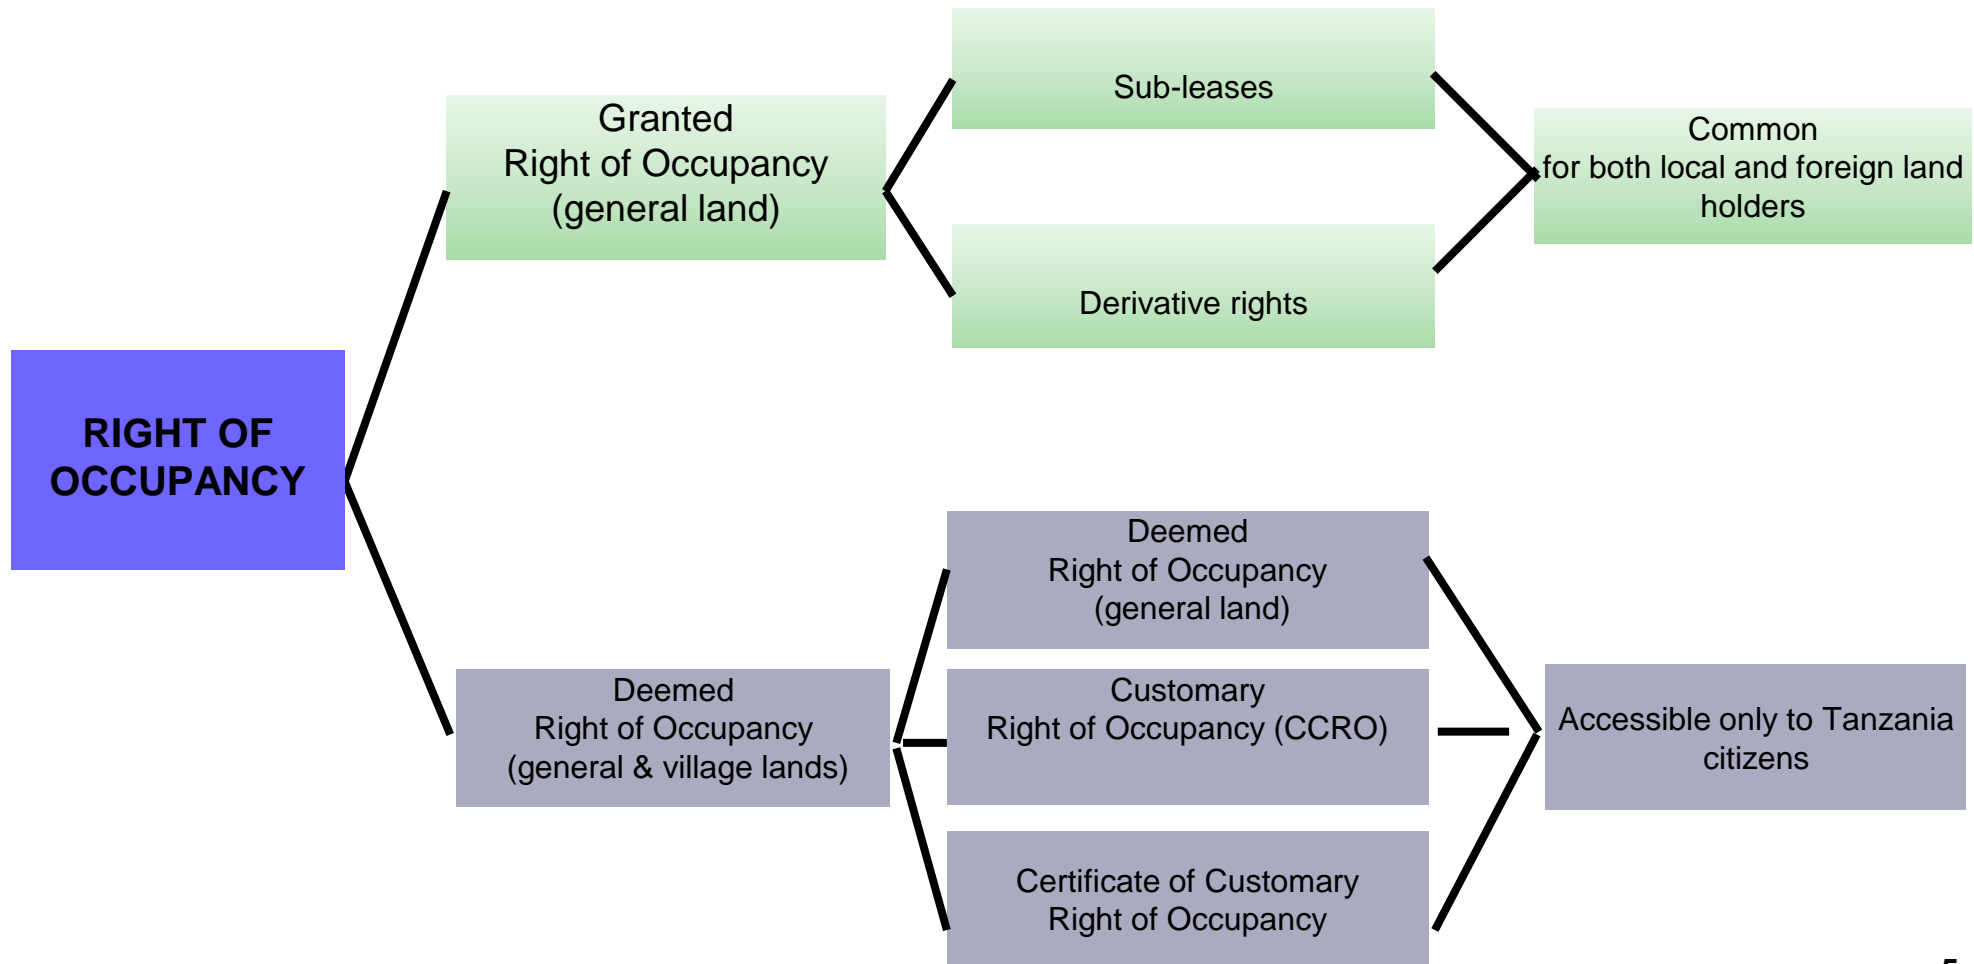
RIGHT OF OCCUPANCY

Granted
Right of Occupancy
(general land)

Sub-leases

Derivative rights

Common
for both local and foreign land holders

Deemed
Right of Occupancy
(general & village lands)

Deemed
Right of Occupancy
(general land)

Customary
Right of Occupancy (CCRO)

Certificate of Customary
Right of Occupancy

Accessible only to Tanzania citizens